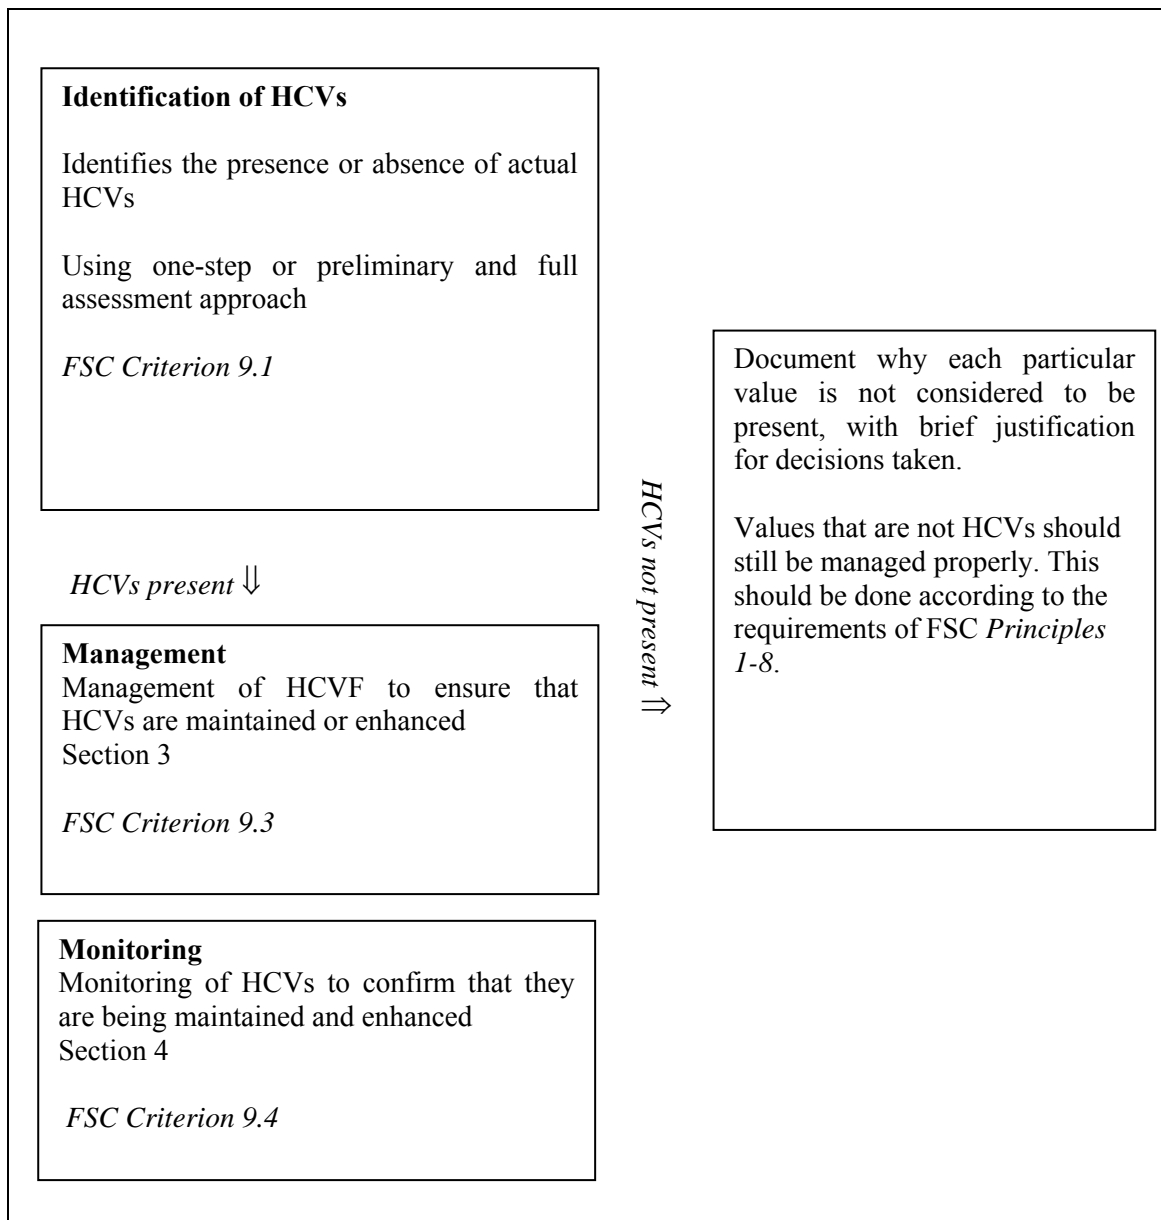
**Identification of HCVs**

Identifies the presence or absence of actual HCVs

Using one-step or preliminary and full assessment approach

*FSC Criterion 9.1*

*HCVs present* ⇓

**Management**
Management of HCVF to ensure that HCVs are maintained or enhanced
Section 3

*FSC Criterion 9.3*

**Monitoring**
Monitoring of HCVs to confirm that they are being maintained and enhanced
Section 4

*FSC Criterion 9.4*

*HCVs not present* ⇒

Document why each particular value is not considered to be present, with brief justification for decisions taken.

Values that are not HCVs should still be managed properly. This should be done according to the requirements of FSC *Principles 1-8*.